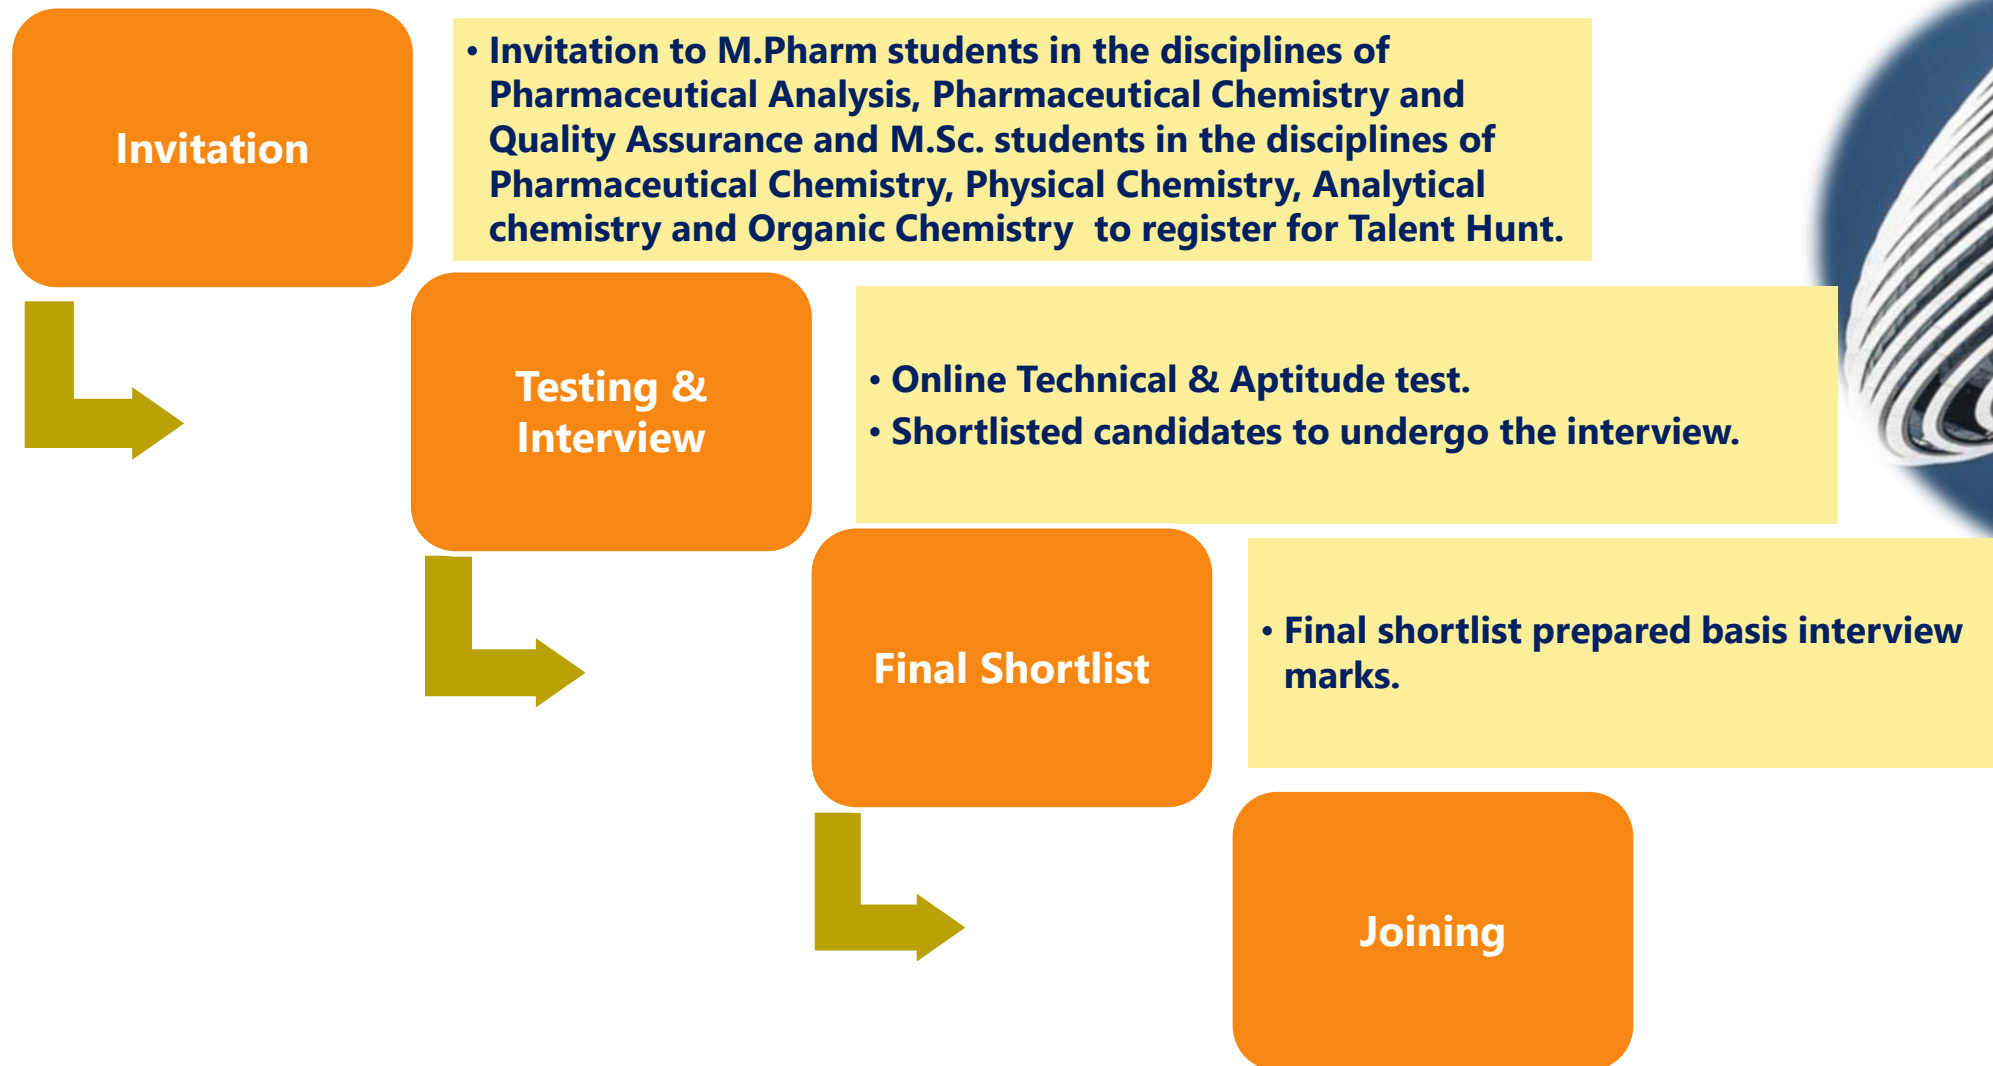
Invitation

• Invitation to M.Pharm students in the disciplines of Pharmaceutical Analysis, Pharmaceutical Chemistry and Quality Assurance and M.Sc. students in the disciplines of Pharmaceutical Chemistry, Physical Chemistry, Analytical chemistry and Organic Chemistry to register for Talent Hunt.

Testing & Interview

• Online Technical & Aptitude test.
• Shortlisted candidates to undergo the interview.

Final Shortlist

• Final shortlist prepared basis interview marks.

Joining